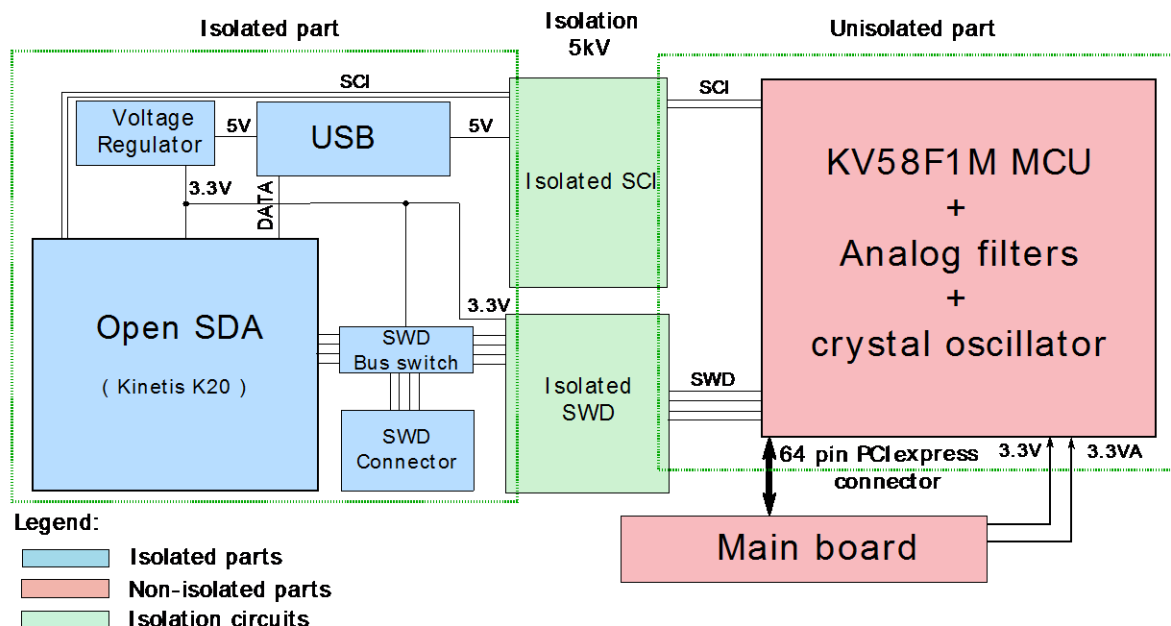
Isolated part

Isolation 5kV

Unisolated part

SCI

Voltage Regulator

5V

USB

5V

SCI

3.3V

DATA

Isolated SCI

KV58F1M MCU + Analog filters + crystal oscillator

Open SDA

( Kinetis K20 )

3.3V

SWD Bus switch

Isolated SWD

SWD

SWD Connector

64 pin PCI express connector

3.3V

3.3VA

Main board

Legend:

Isolated parts

Non-isolated parts

Isolation circuits